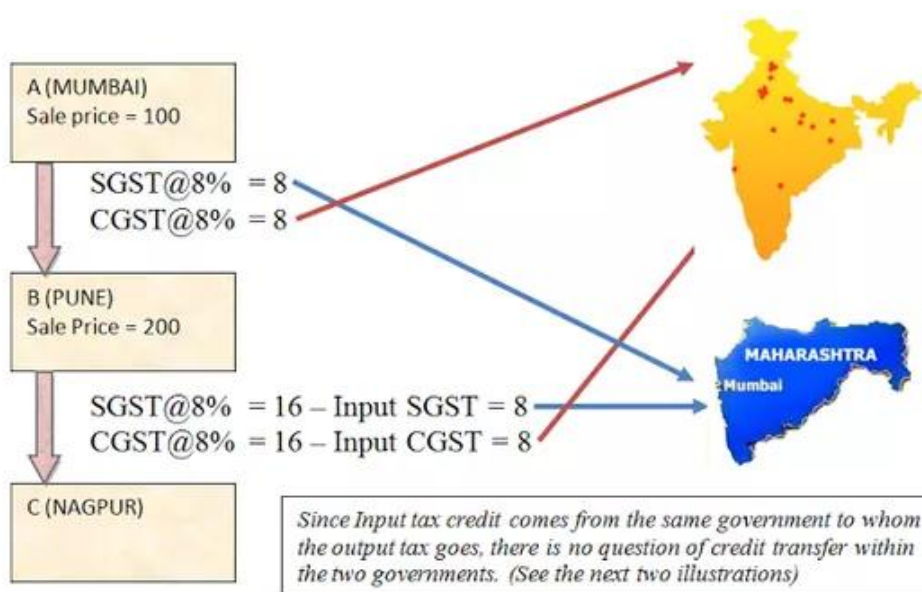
A (MUMBAI)
Sale price = 100

SGST@8% = 8
CGST@8% = 8

B (PUNE)
Sale Price = 200

SGST@8% = 16 – Input SGST = 8
CGST@8% = 16 – Input CGST = 8

C (NAGPUR)

MAHARASHTRA
Mumbai

Since Input tax credit comes from the same government to whom the output tax goes, there is no question of credit transfer within the two governments. (See the next two illustrations)